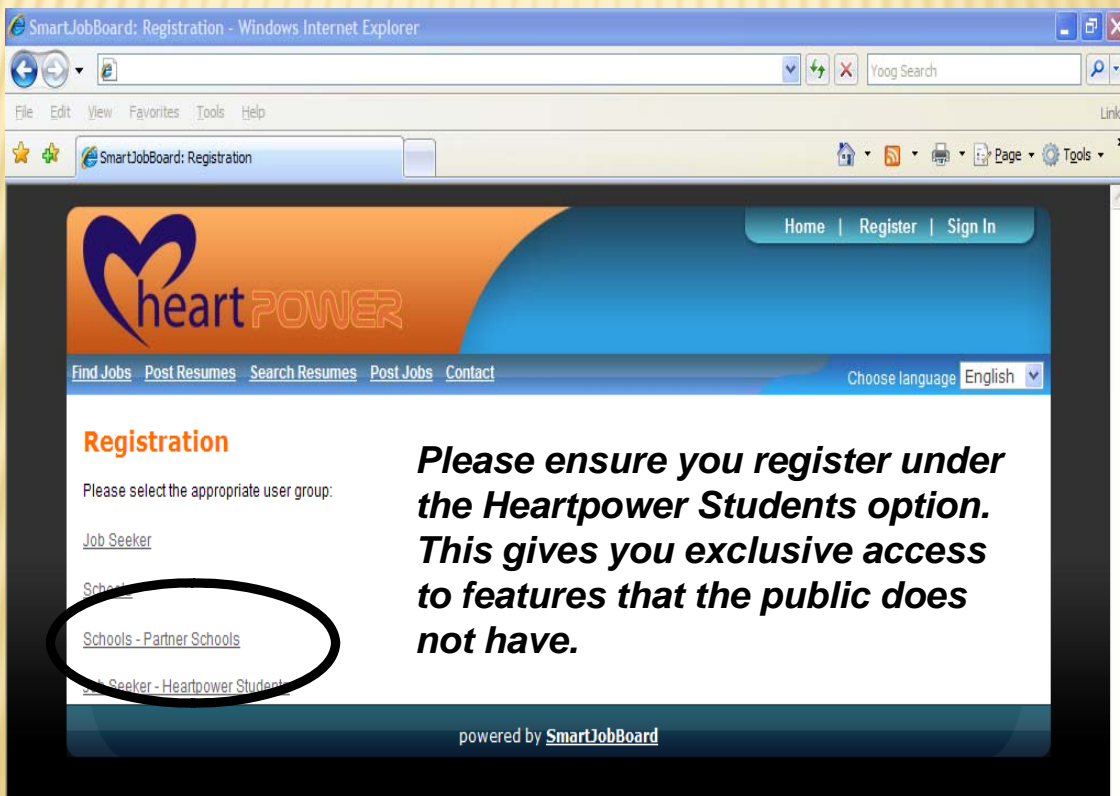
SmartJobBoard: Registration - Windows Internet Explorer

Yoog Search

File Edit View Favorites Tools Help

Link

SmartJobBoard: Registration

Page · Tools ·

Home | Register | Sign In

heart POWER

Find Jobs Post Resumes Search Resumes Post Jobs Contact

Choose language English

Registration

Please select the appropriate user group:

Job Seeker

Sch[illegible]

Schools - Partner Schools

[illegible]b Seeker - Heartpower Student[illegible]

Please ensure you register under the Heartpower Students option. This gives you exclusive access to features that the public does not have.

powered by SmartJobBoard